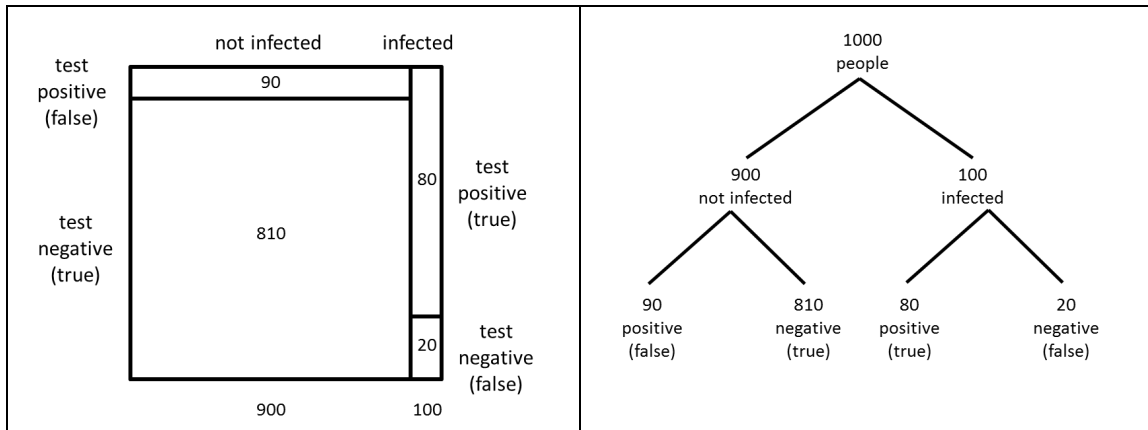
not infected

infected

test positive (false)

90

80

test positive (true)

test negative (true)

810

20

test negative (false)

900

100

1000 people

900 not infected

100 infected

90 positive (false)

810 negative (true)

80 positive (true)

20 negative (false)